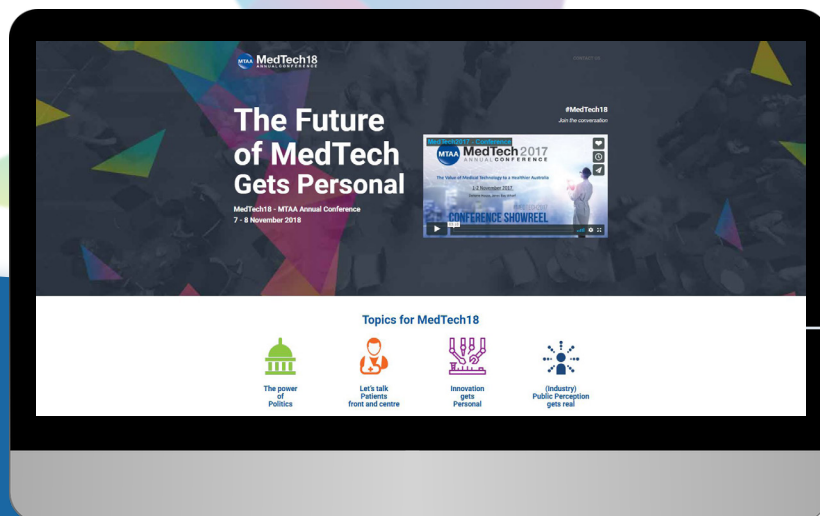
MTAA MedTech18 ANNUAL CONFERENCE

CONTACT US

The Future of MedTech Gets Personal

MedTech18 - MTAA Annual Conference
7 - 8 November 2018

#MedTech18
Join the conversation

MedTech2017 - Conference
MTAA MedTech2017 ANNUAL CONFERENCE
The Value of Medical Technology to a Healthier Australia
1-2 November 2017
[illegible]
CONFERENCE SHOWREEL

Topics for MedTech18

The power of Politics

Let's talk Patients front and centre

Innovation gets Personal

(Industry) Public Perception gets real